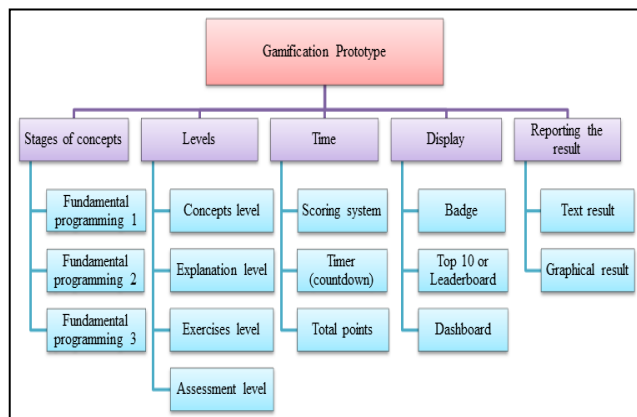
Gamification Prototype

Stages of concepts

Fundamental programming 1

Fundamental programming 2

Fundamental programming 3

Levels

Concepts level

Explanation level

Exercises level

Assessment level

Time

Scoring system

Timer (countdown)

Total points

Display

Badge

Top 10 or Leaderboard

Dashboard

Reporting the result

Text result

Graphical result